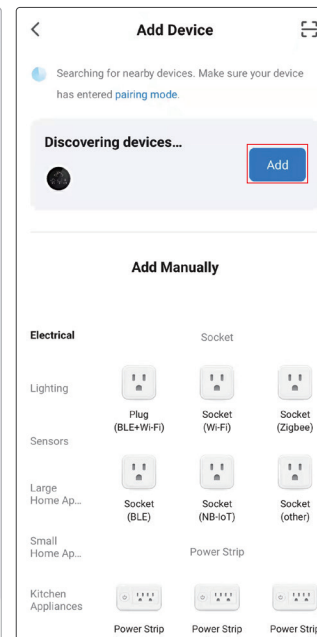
Add Device

Searching for nearby devices. Make sure your device has entered pairing mode.

Discovering devices...

Add

Add Manually

Electrical

Lighting

Sensors

Large Home Ap...

Small Home Ap...

Kitchen Appliances

Socket

Plug (BLE+Wi-Fi)

Socket (Wi-Fi)

Socket (Zigbee)

Socket (BLE)

Socket (NB-IoT)

Socket (other)

Power Strip

Power Strip

Power Strip

Power Strip